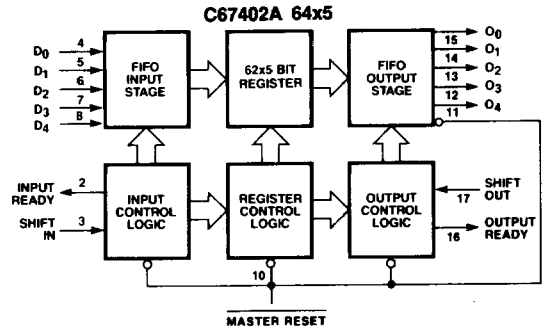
C67402A 64x5

$D_0$ 4
$D_1$ 5
$D_2$ 6
$D_3$ 7
$D_4$ 8

FIFO INPUT STAGE

62x5 BIT REGISTER

FIFO OUTPUT STAGE

15 $O_0$
14 $O_1$
13 $O_2$
12 $O_3$
11 $O_4$

INPUT READY 2

SHIFT IN 3

INPUT CONTROL LOGIC

REGISTER CONTROL LOGIC

OUTPUT CONTROL LOGIC

SHIFT OUT 17

OUTPUT READY 16

10

$\overline{\text{MASTER RESET}}$